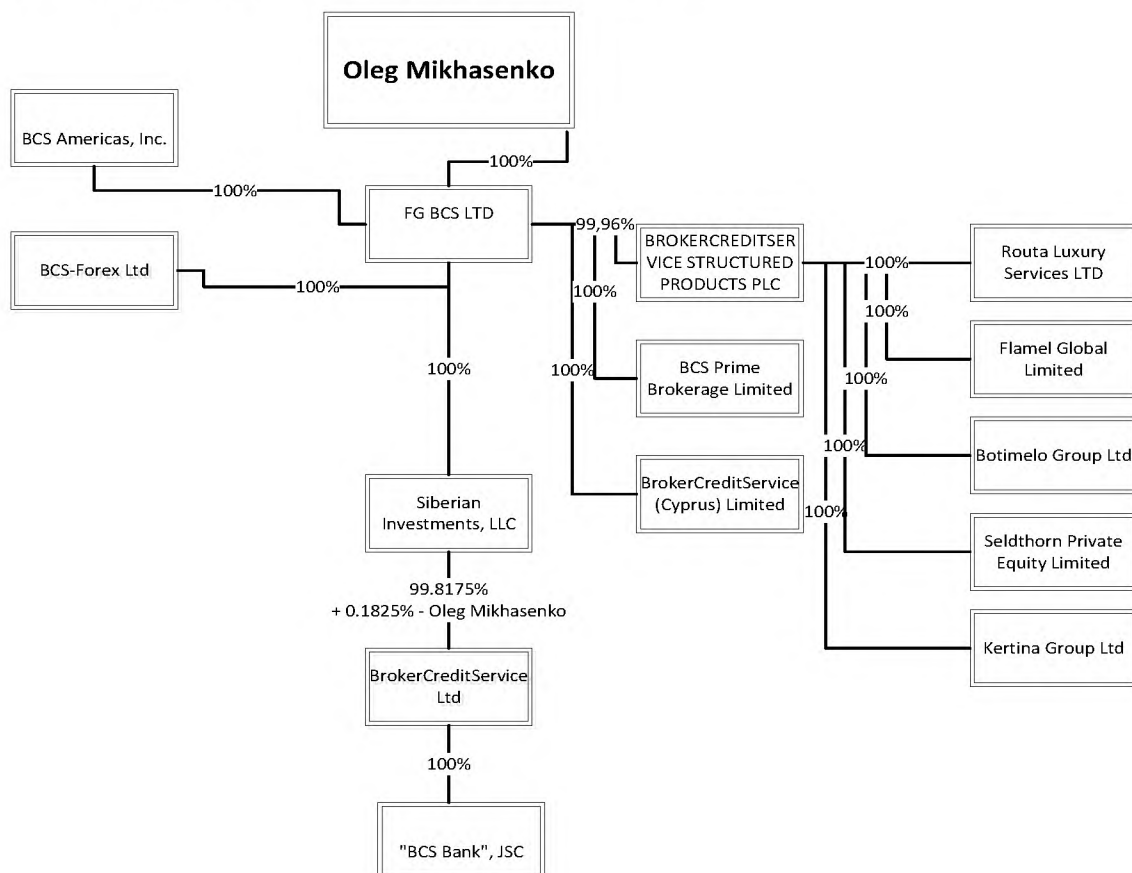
Oleg Mikhasenko

100%

BCS Americas, Inc.

100%

FG BCS LTD

BCS-Forex Ltd

100%

99,96%

BROKERCREDITSERVICE STRUCTURED PRODUCTS PLC

100%

Routa Luxury Services LTD

100%

Flamel Global Limited

100%

100%

BCS Prime Brokerage Limited

100%

100%

100%

Botimelo Group Ltd

BrokerCreditService (Cyprus) Limited

100%

Seldthorn Private Equity Limited

Kertina Group Ltd

Siberian Investments, LLC

99.8175%
+ 0.1825% - Oleg Mikhasenko

BrokerCreditService Ltd

100%

"BCS Bank", JSC